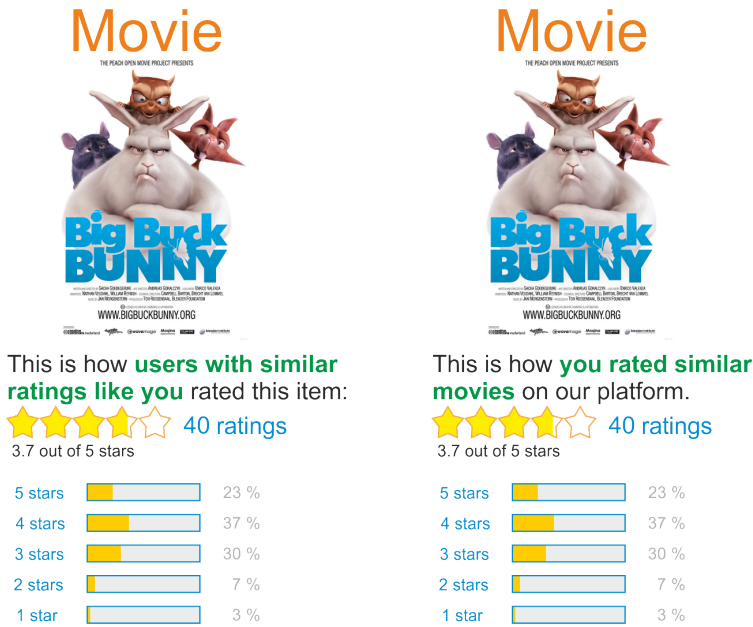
Movie

THE PEACH OPEN MOVIE PROJECT PRESENTS

Big Buck BUNNY

WWW.BIGBUCKBUNNY.ORG

This is how **users with similar ratings like you** rated this item:

40 ratings

3.7 out of 5 stars

5 stars 23 %
4 stars 37 %
3 stars 30 %
2 stars 7 %
1 star 3 %

Movie

THE PEACH OPEN MOVIE PROJECT PRESENTS

Big Buck BUNNY

WWW.BIGBUCKBUNNY.ORG

This is how **you rated similar movies** on our platform.

40 ratings

3.7 out of 5 stars

5 stars 23 %
4 stars 37 %
3 stars 30 %
2 stars 7 %
1 star 3 %